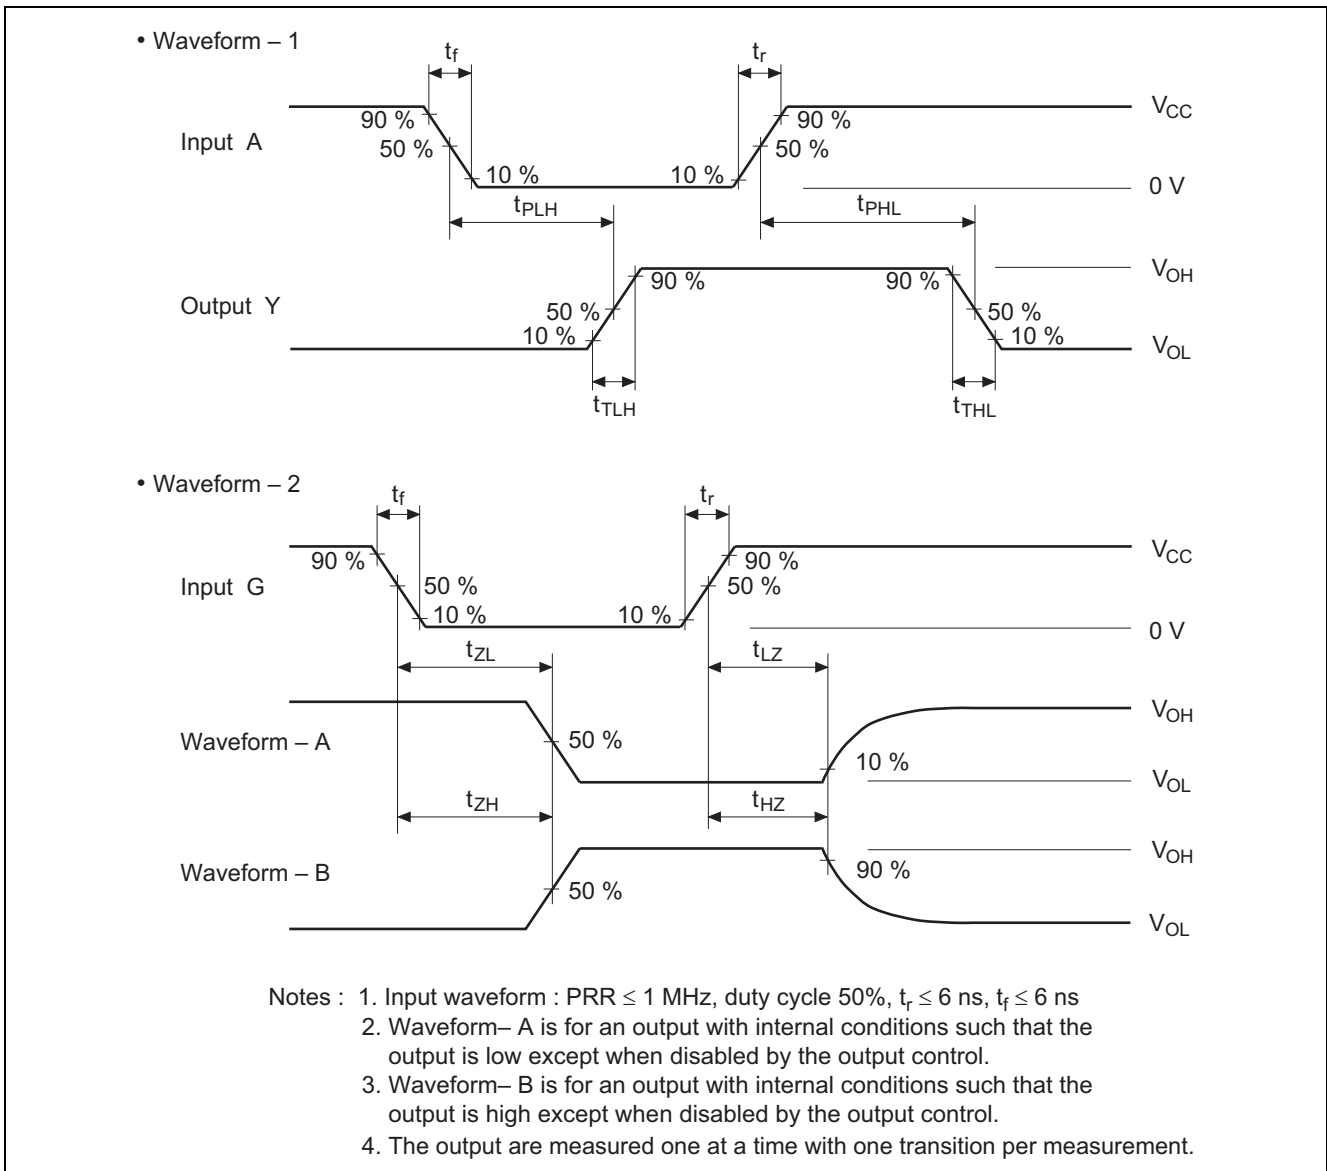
• Waveform – 1

$t_f$

$t_r$

Input A

90 %

50 %

10 %

10 %

90 %

50 %

$V_{CC}$

0 V

$t_{PLH}$

$t_{PHL}$

Output Y

50 %

10 %

90 %

90 %

50 %

10 %

$V_{OH}$

$V_{OL}$

$t_{TLH}$

$t_{THL}$

• Waveform – 2

$t_f$

$t_r$

Input G

90 %

50 %

10 %

10 %

90 %

50 %

$V_{CC}$

0 V

$t_{ZL}$

$t_{LZ}$

Waveform – A

50 %

10 %

$V_{OH}$

$V_{OL}$

$t_{ZH}$

$t_{HZ}$

Waveform – B

50 %

90 %

$V_{OH}$

$V_{OL}$

Notes : 1. Input waveform : PRR $\leq$ 1 MHz, duty cycle 50%, $t_r \leq$ 6 ns, $t_f \leq$ 6 ns
2. Waveform– A is for an output with internal conditions such that the output is low except when disabled by the output control.
3. Waveform– B is for an output with internal conditions such that the output is high except when disabled by the output control.
4. The output are measured one at a time with one transition per measurement.